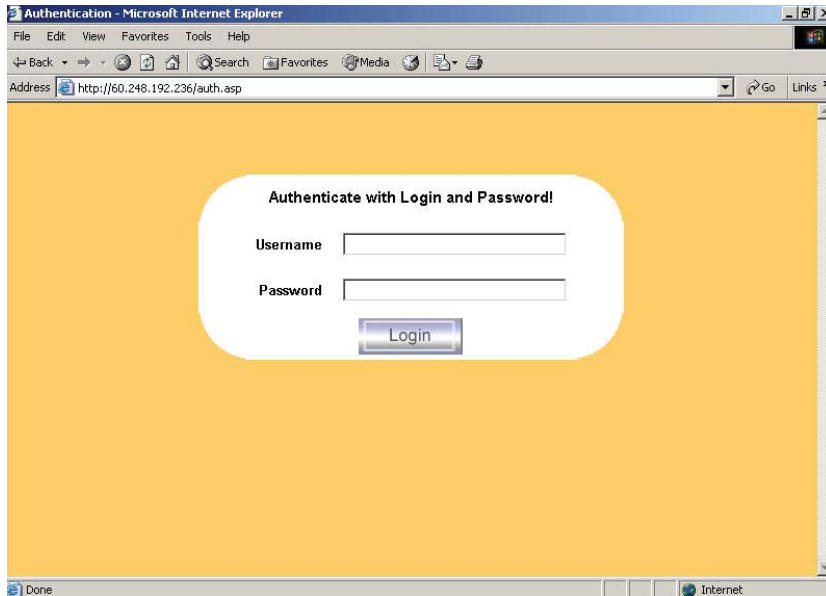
Authentication - Microsoft Internet Explorer

File Edit View Favorites Tools Help

Back Search Favorites Media

Address http://60.248.192.236/auth.asp Go Links

Authenticate with Login and Password!

Username

Password

Login

Done Internet